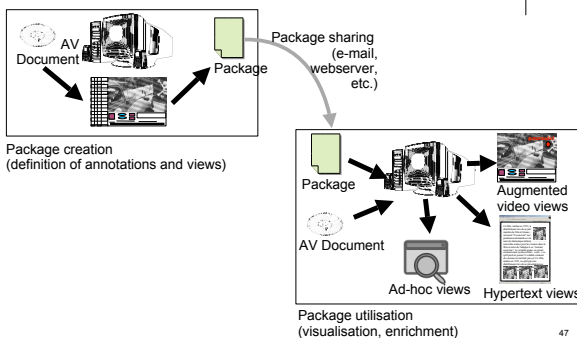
AV Document

Package

Package sharing (e-mail, webserver, etc.)

Package creation (definition of annotations and views)

Package

AV Document

Augmented video views

Ad-hoc views

Hypertext views

Package utilisation (visualisation, enrichment)

47